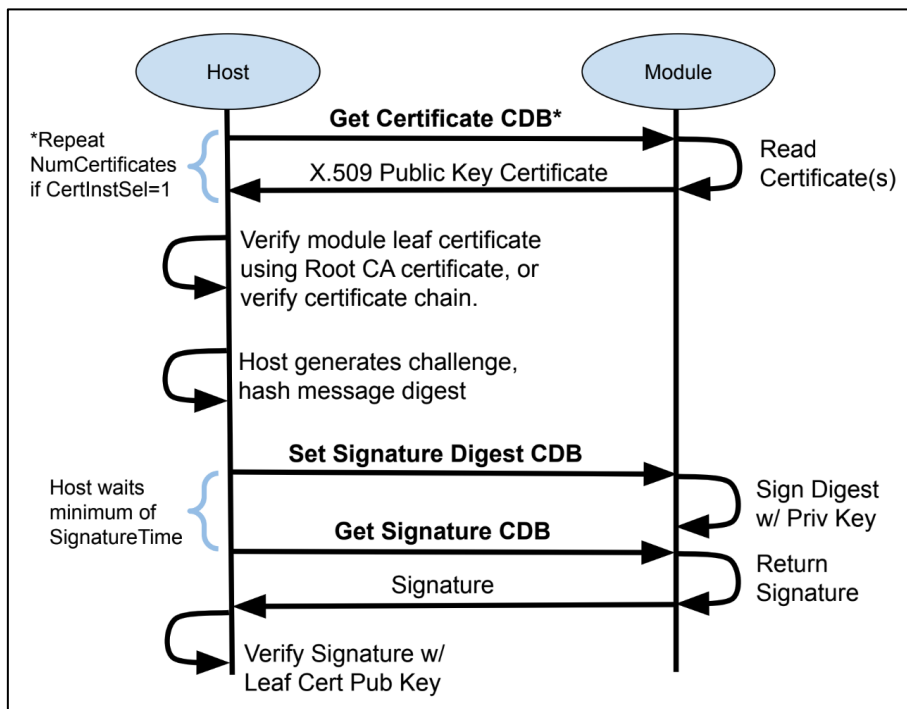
Host

Module

*Repeat NumCertificates if CertInstSel=1

Get Certificate CDB*

X.509 Public Key Certificate

Read Certificate(s)

Verify module leaf certificate using Root CA certificate, or verify certificate chain.

Host generates challenge, hash message digest

Set Signature Digest CDB

Host waits minimum of SignatureTime

Sign Digest w/ Priv Key

Get Signature CDB

Return Signature

Signature

Verify Signature w/ Leaf Cert Pub Key